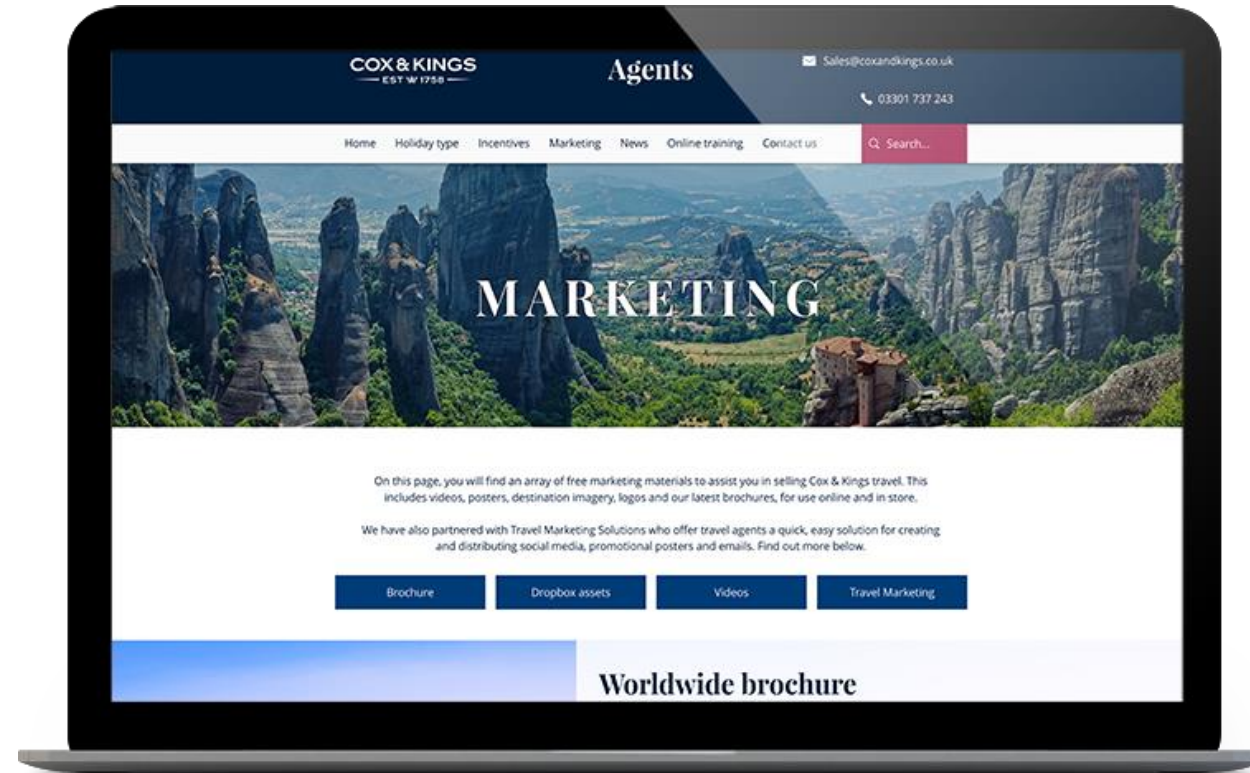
COX & KINGS
EST W 1758

Agents

Sales@coxandkings.co.uk

03301 737 243

Home Holiday type Incentives Marketing News Online training Contact us Search...

MARKETING

On this page, you will find an array of free marketing materials to assist you in selling Cox & Kings travel. This includes videos, posters, destination imagery, logos and our latest brochures, for use online and in store.

We have also partnered with Travel Marketing Solutions who offer travel agents a quick, easy solution for creating and distributing social media, promotional posters and emails. Find out more below.

Brochure Dropbox assets Videos Travel Marketing

Worldwide brochure